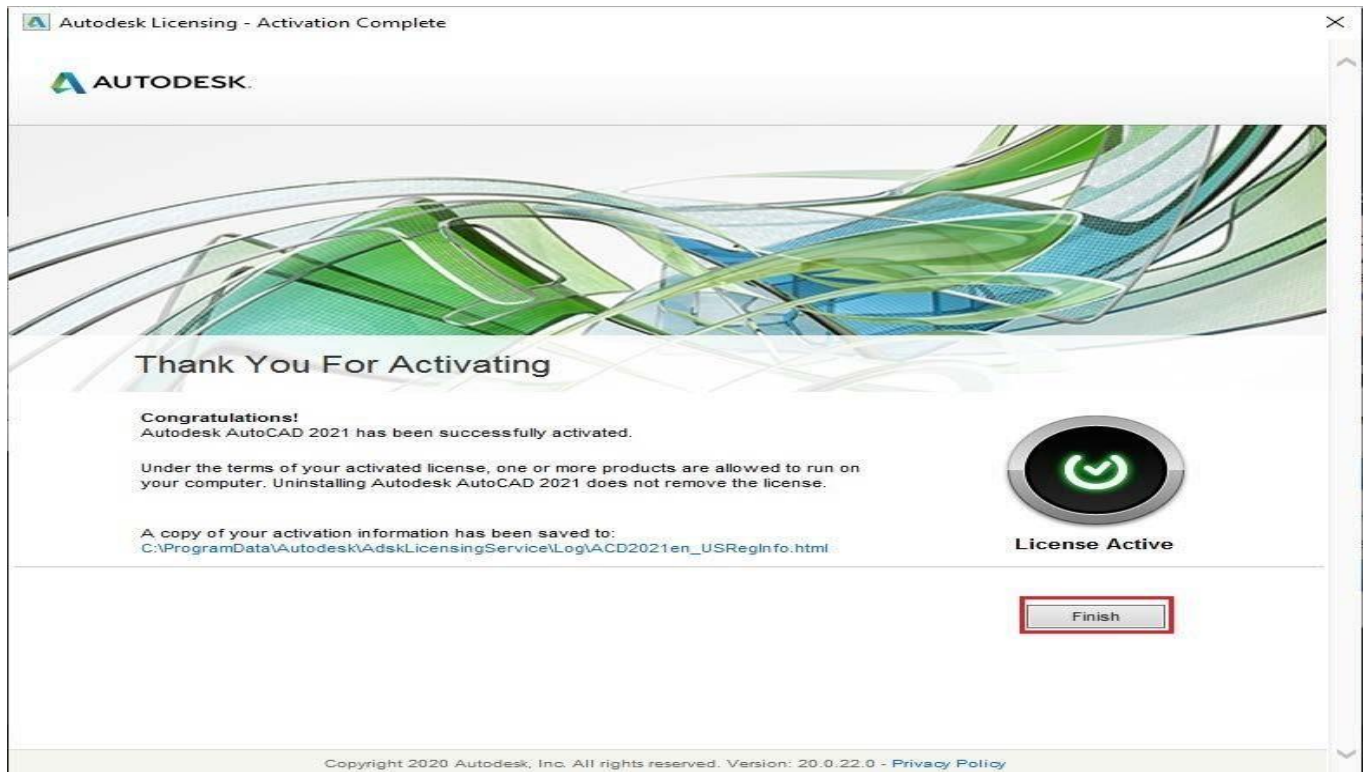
Autodesk Licensing - Activation Complete

AUTODESK.

Thank You For Activating

Congratulations!
Autodesk AutoCAD 2021 has been successfully activated.

Under the terms of your activated license, one or more products are allowed to run on your computer. Uninstalling Autodesk AutoCAD 2021 does not remove the license.

A copy of your activation information has been saved to:
C:\ProgramData\Autodesk\AdskLicensingService\Log\ACD2021en_USRegInfo.html

License Active

Finish

Copyright 2020 Autodesk, Inc. All rights reserved. Version: 20.0.22.0 - Privacy Policy